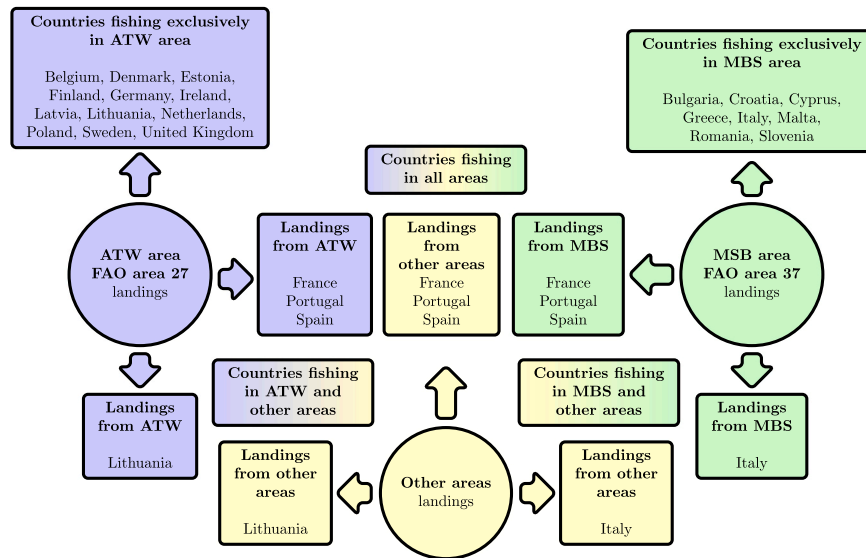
**Countries fishing exclusively in ATW area**

Belgium, Denmark, Estonia, Finland, Germany, Ireland, Latvia, Lithuania, Netherlands, Poland, Sweden, United Kingdom

**Countries fishing exclusively in MBS area**

Bulgaria, Croatia, Cyprus, Greece, Italy, Malta, Romania, Slovenia

**Countries fishing in all areas**

**ATW area FAO area 27** landings

**Landings from ATW**

France Portugal Spain

**Landings from other areas**

France Portugal Spain

**Landings from MBS**

France Portugal Spain

**MSB area FAO area 37** landings

**Countries fishing in ATW and other areas**

**Countries fishing in MBS and other areas**

**Landings from ATW**

Lithuania

**Landings from MBS**

Italy

**Landings from other areas**

Lithuania

**Other areas** landings

**Landings from other areas**

Italy